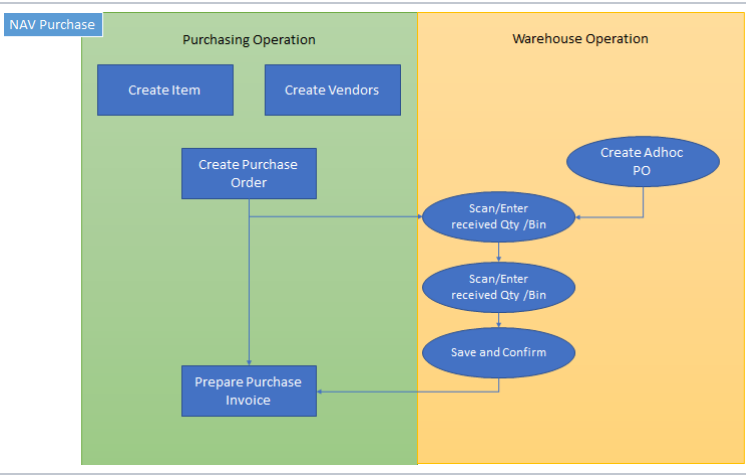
NAV Purchase

Purchasing Operation

Create Item

Create Vendors

Create Purchase Order

Prepare Purchase Invoice

Warehouse Operation

Create Adhoc PO

Scan/Enter received Qty /Bin

Scan/Enter received Qty /Bin

Save and Confirm